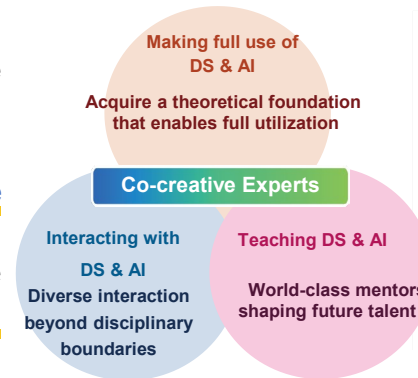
Making full use of DS & AI

Acquire a theoretical foundation that enables full utilization

Co-creative Experts

Interacting with DS & AI

Diverse interaction beyond disciplinary boundaries

Teaching DS & AI

World-class mentors shaping future talent